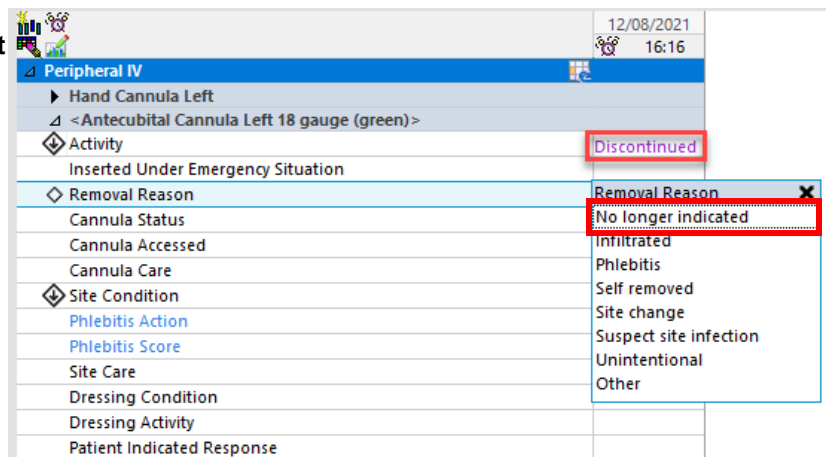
t

12/08/2021
16:16

Peripheral IV
Hand Cannula Left
<Antecubital Cannula Left 18 gauge (green)>
Activity
Discontinued
Inserted Under Emergency Situation
Removal Reason
Cannula Status
Cannula Accessed
Cannula Care
Site Condition
Phlebitis Action
Phlebitis Score
Site Care
Dressing Condition
Dressing Activity
Patient Indicated Response

Removal Reason
No longer indicated
Infiltrated
Phlebitis
Self removed
Site change
Suspect site infection
Unintentional
Other